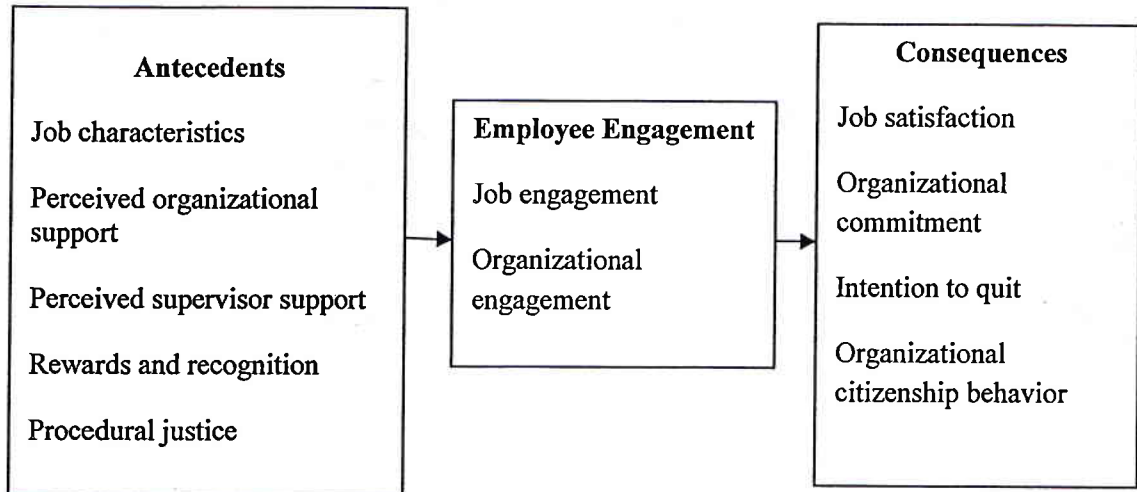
Antecedents

Job characteristics

Perceived organizational support

Perceived supervisor support

Rewards and recognition

Procedural justice

Employee Engagement

Job engagement

Organizational engagement

Consequences

Job satisfaction

Organizational commitment

Intention to quit

Organizational citizenship behavior